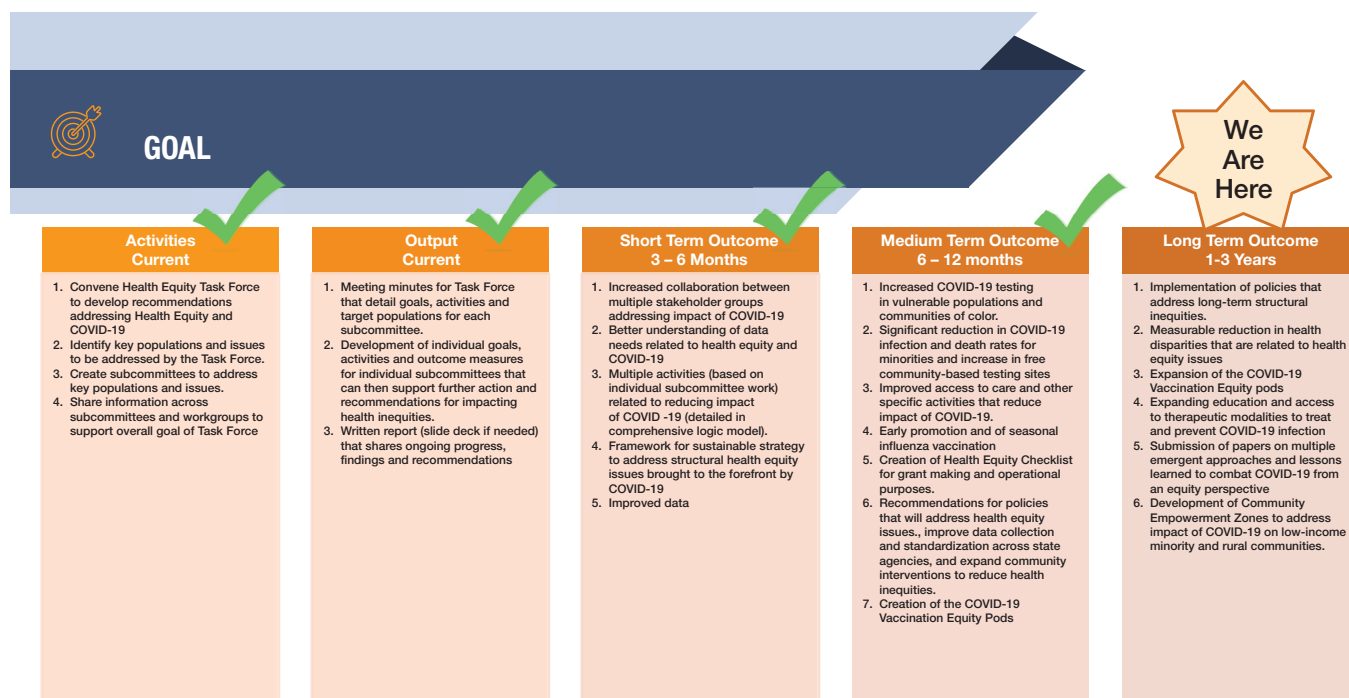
GOAL

We Are Here

Activities
Current

1. Convene Health Equity Task Force to develop recommendations addressing Health Equity and COVID-19
2. Identify key populations and issues to be addressed by the Task Force.
3. Create subcommittees to address key populations and issues.
4. Share information across subcommittees and workgroups to support overall goal of Task Force

Output
Current

1. Meeting minutes for Task Force that detail goals, activities and target populations for each subcommittee.
2. Development of individual goals, activities and outcome measures for individual subcommittees that can then support further action and recommendations for impacting health inequities.
3. Written report (slide deck if needed) that shares ongoing progress, findings and recommendations

Short Term Outcome
3 – 6 Months

1. Increased collaboration between multiple stakeholder groups addressing impact of COVID-19
2. Better understanding of data needs related to health equity and COVID-19
3. Multiple activities (based on individual subcommittee work) related to reducing impact of COVID -19 (detailed in comprehensive logic model).
4. Framework for sustainable strategy to address structural health equity issues brought to the forefront by COVID-19
5. Improved data

Medium Term Outcome
6 – 12 months

1. Increased COVID-19 testing in vulnerable populations and communities of color.
2. Significant reduction in COVID-19 infection and death rates for minorities and increase in free community-based testing sites
3. Improved access to care and other specific activities that reduce impact of COVID-19.
4. Early promotion and of seasonal influenza vaccination
5. Creation of Health Equity Checklist for grant making and operational purposes.
6. Recommendations for policies that will address health equity issues., improve data collection and standardization across state agencies, and expand community interventions to reduce health inequities.
7. Creation of the COVID-19 Vaccination Equity Pods

Long Term Outcome
1-3 Years

1. Implementation of policies that address long-term structural inequities.
2. Measurable reduction in health disparities that are related to health equity issues
3. Expansion of the COVID-19 Vaccination Equity pods
4. Expanding education and access to therapeutic modalities to treat and prevent COVID-19 infection
5. Submission of papers on multiple emergent approaches and lessons learned to combat COVID-19 from an equity perspective
6. Development of Community Empowerment Zones to address impact of COVID-19 on low-income minority and rural communities.